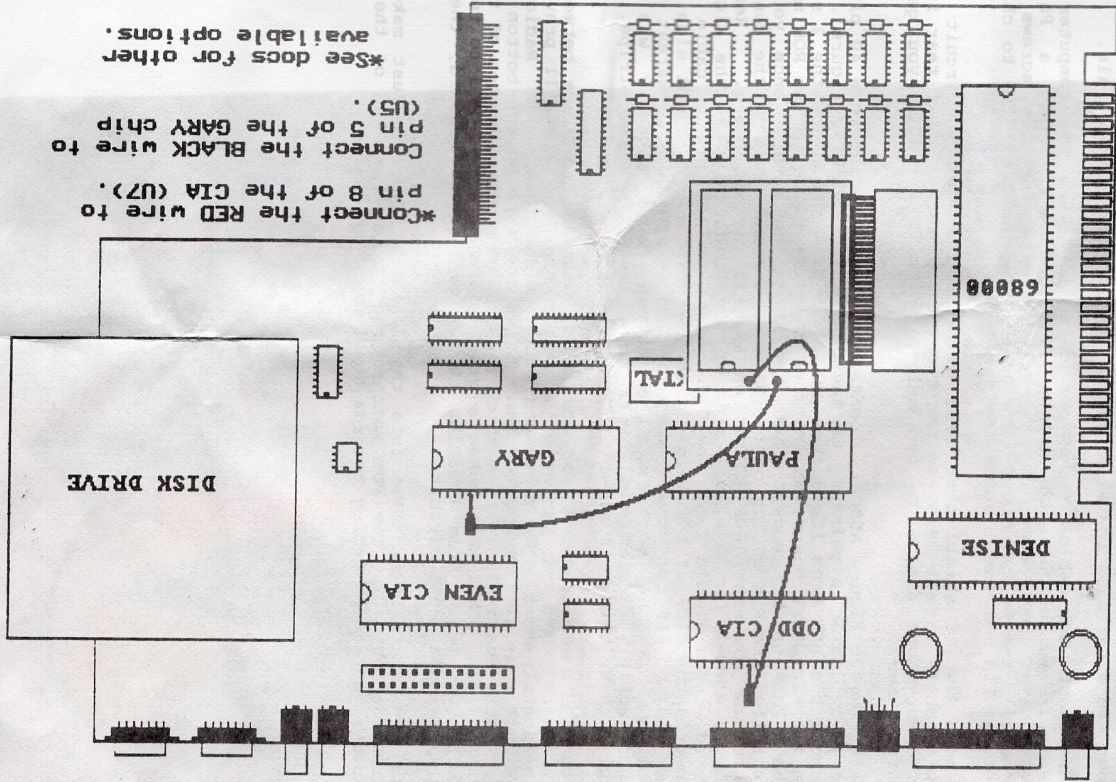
*Connect the RED wire to pin 8 of the CIA (U7).

Connect the BLACK wire to pin 5 of the GARY chip (U5).

*See docs for other available options.

68000

XTAL

PAULA

GARY

DISK DRIVE

DENISE

ODD CIA

EVEN CIA